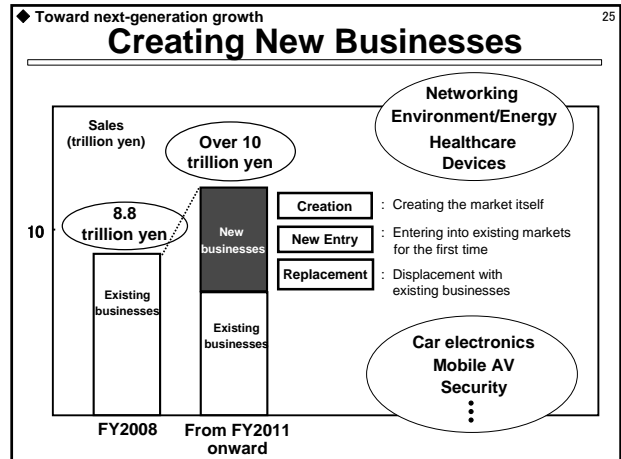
◆ Toward next-generation growth

25

Creating New Businesses

Sales (trillion yen)

Over 10 trillion yen

Networking
Environment/Energy
Healthcare
Devices

8.8 trillion yen

10

New businesses

Creation : Creating the market itself

New Entry : Entering into existing markets for the first time

Replacement : Displacement with existing businesses

Existing businesses

Existing businesses

Car electronics
Mobile AV
Security
⋮

FY2008

From FY2011 onward